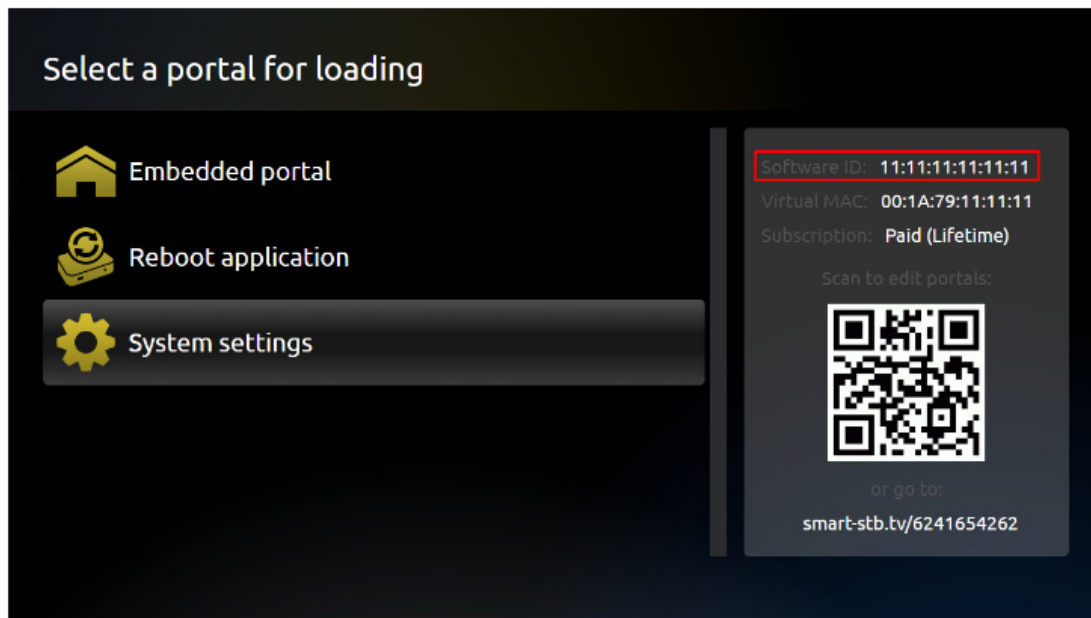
Select a portal for loading

Embedded portal

Reboot application

System settings

Software ID: 11:11:11:11:11:11

Virtual MAC: 00:1A:79:11:11:11

Subscription: Paid (Lifetime)

Scan to edit portals:

or go to:

smart-stb.tv/6241654262